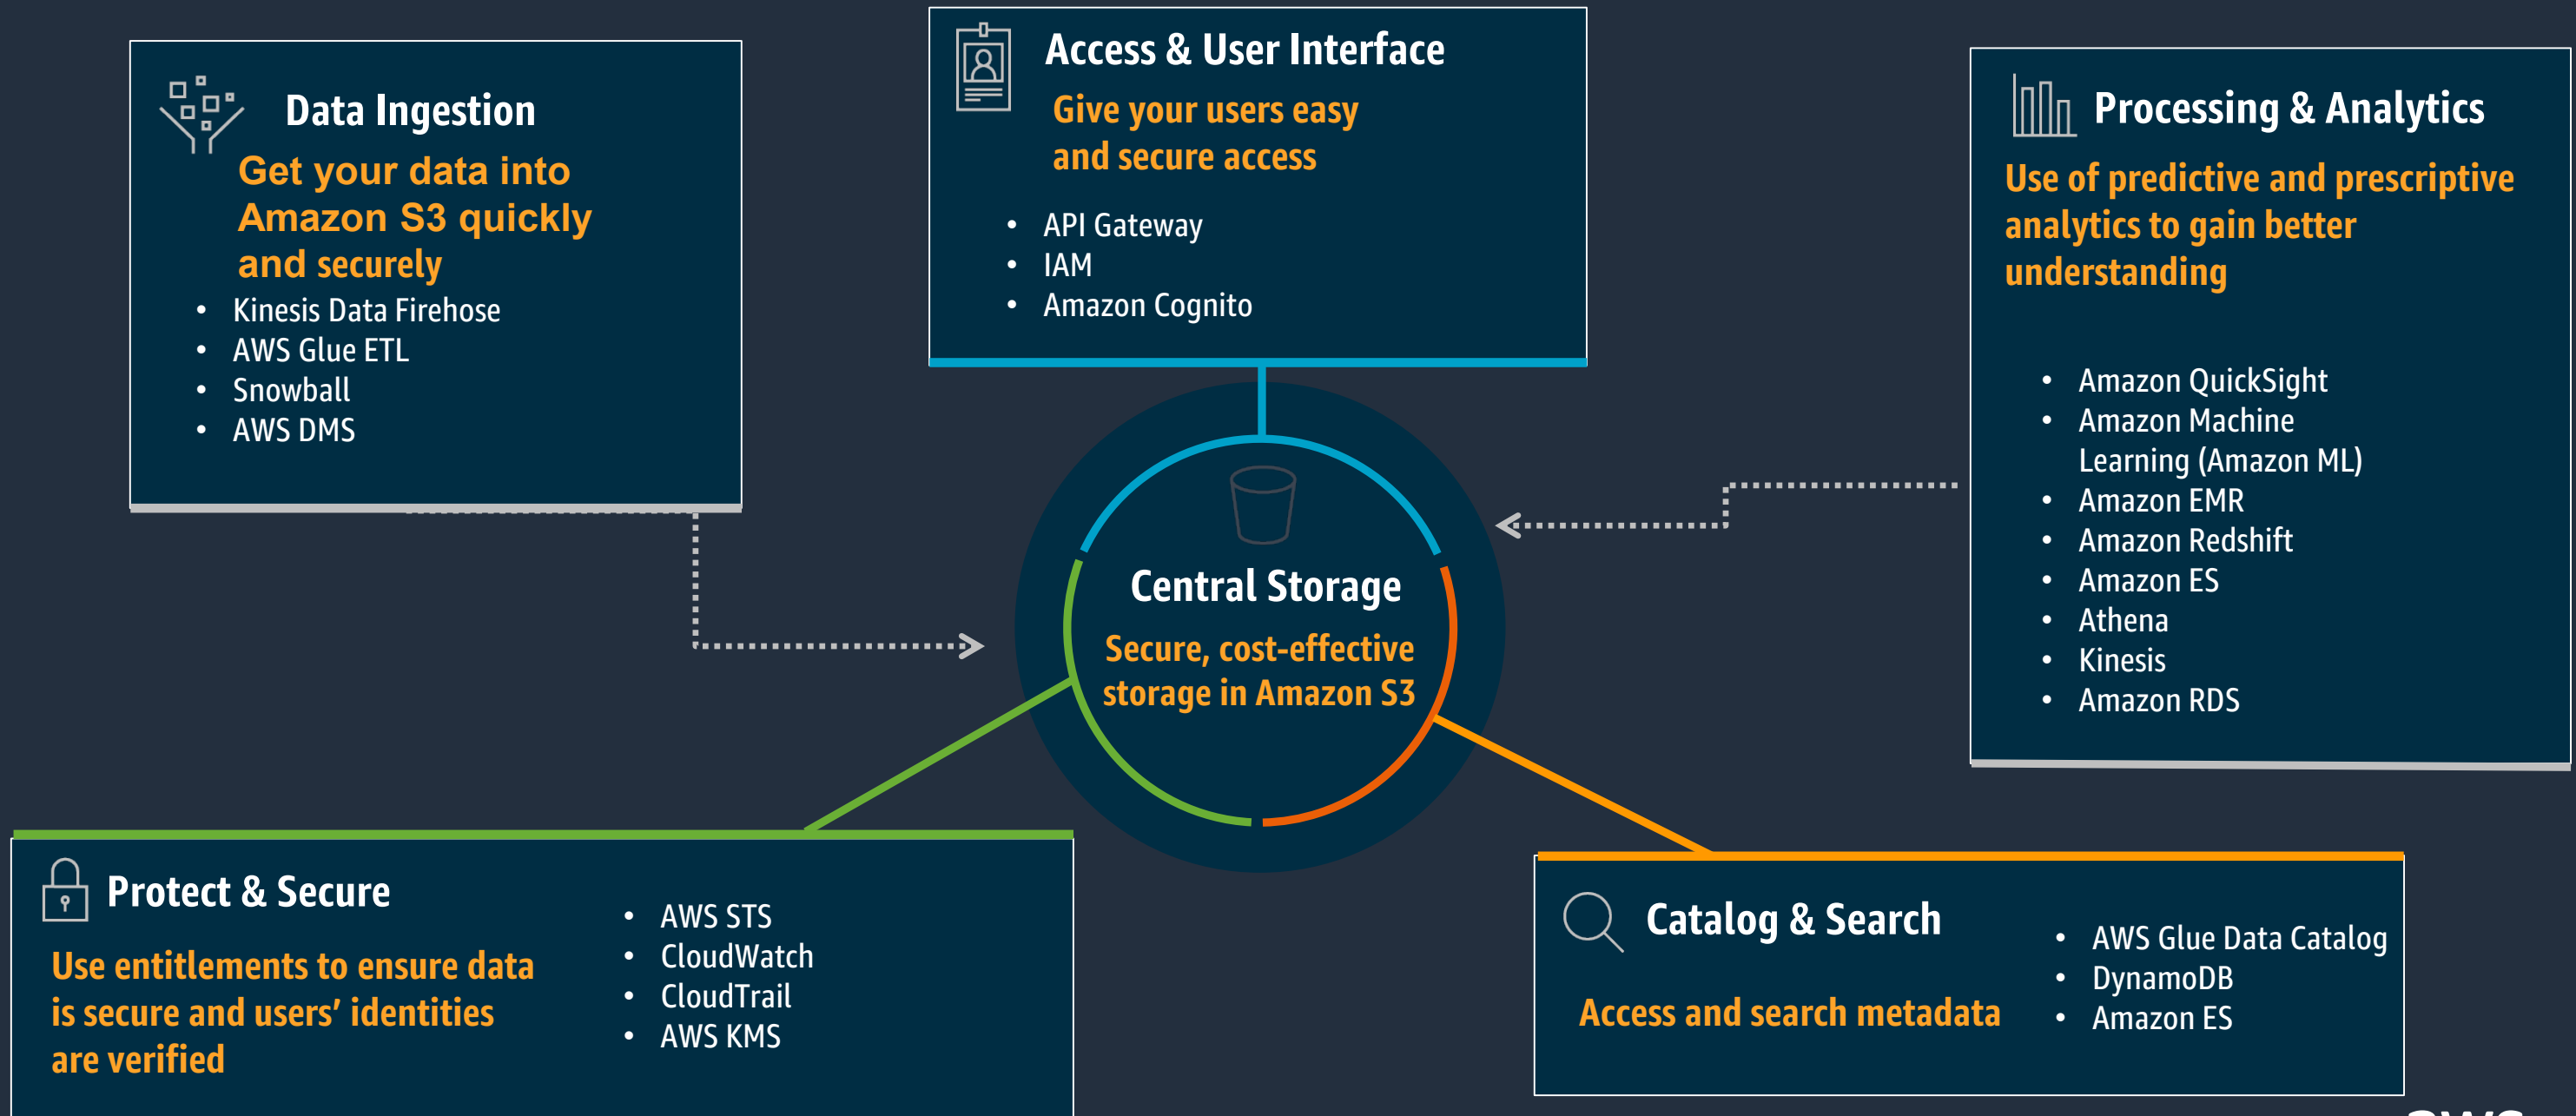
Data Ingestion

Get your data into Amazon S3 quickly and securely

- Kinesis Data Firehose
- AWS Glue ETL
- Snowball
- AWS DMS

Access & User Interface

Give your users easy and secure access

- API Gateway
- IAM
- Amazon Cognito

Processing & Analytics

Use of predictive and prescriptive analytics to gain better understanding

- Amazon QuickSight
- Amazon Machine Learning (Amazon ML)
- Amazon EMR
- Amazon Redshift
- Amazon ES
- Athena
- Kinesis
- Amazon RDS

Central Storage

Secure, cost-effective storage in Amazon S3

Protect & Secure

Use entitlements to ensure data is secure and users' identities are verified

- AWS STS
- CloudWatch
- CloudTrail
- AWS KMS

Catalog & Search

Access and search metadata

- AWS Glue Data Catalog
- DynamoDB
- Amazon ES